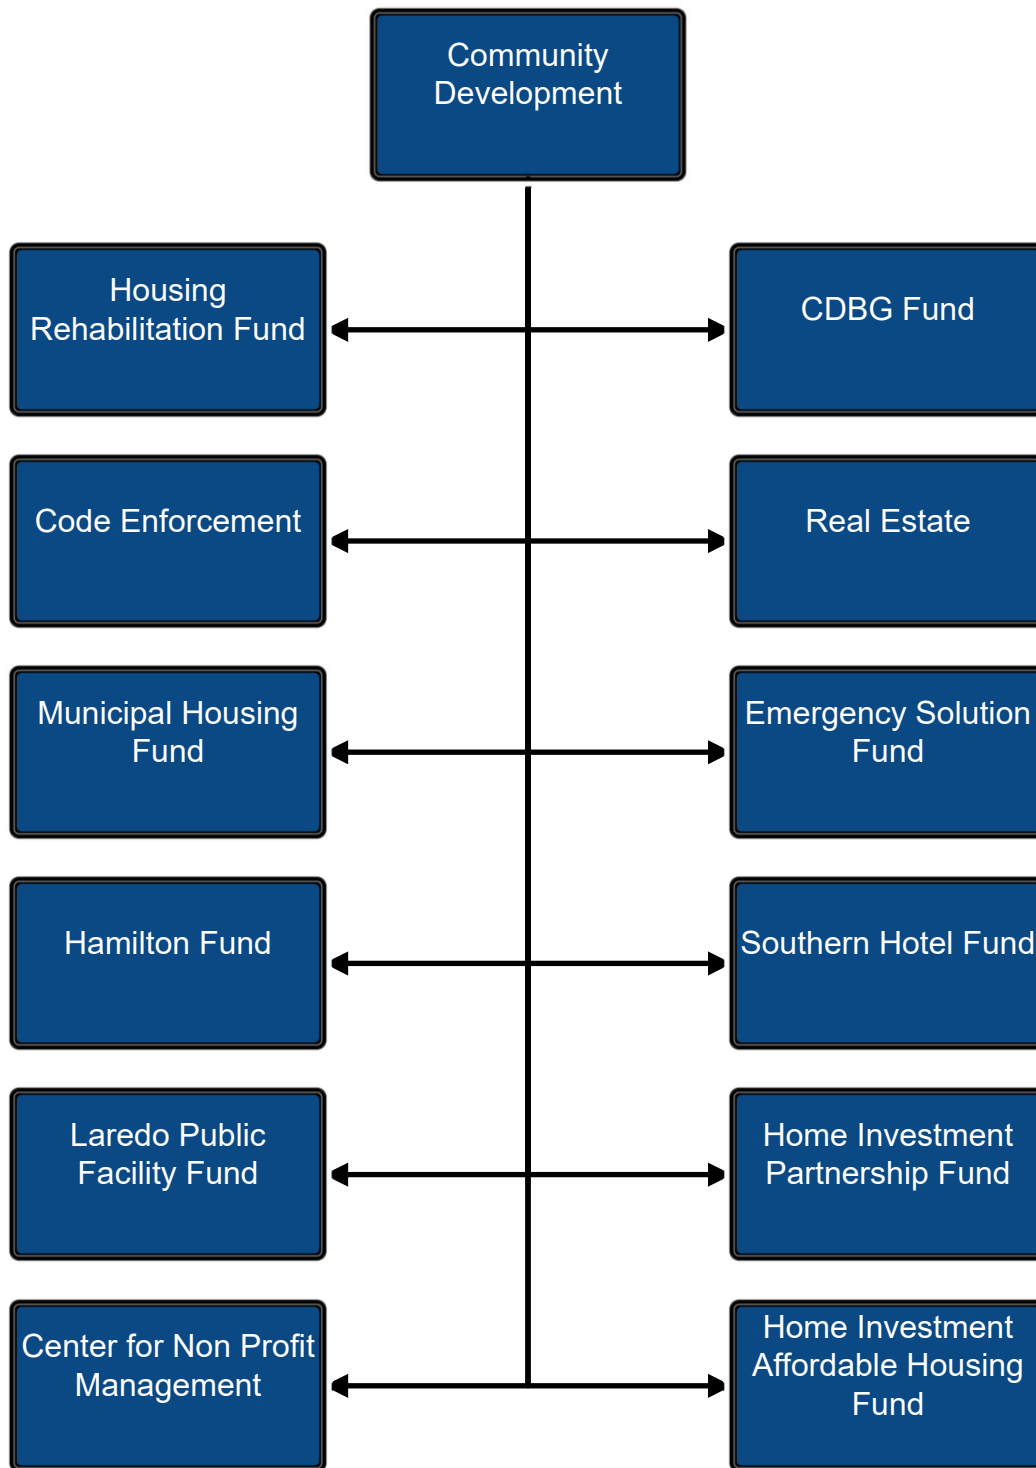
Community Development

Housing Rehabilitation Fund

CDBG Fund

Code Enforcement

Real Estate

Municipal Housing Fund

Emergency Solution Fund

Hamilton Fund

Southern Hotel Fund

Laredo Public Facility Fund

Home Investment Partnership Fund

Center for Non Profit Management

Home Investment Affordable Housing Fund